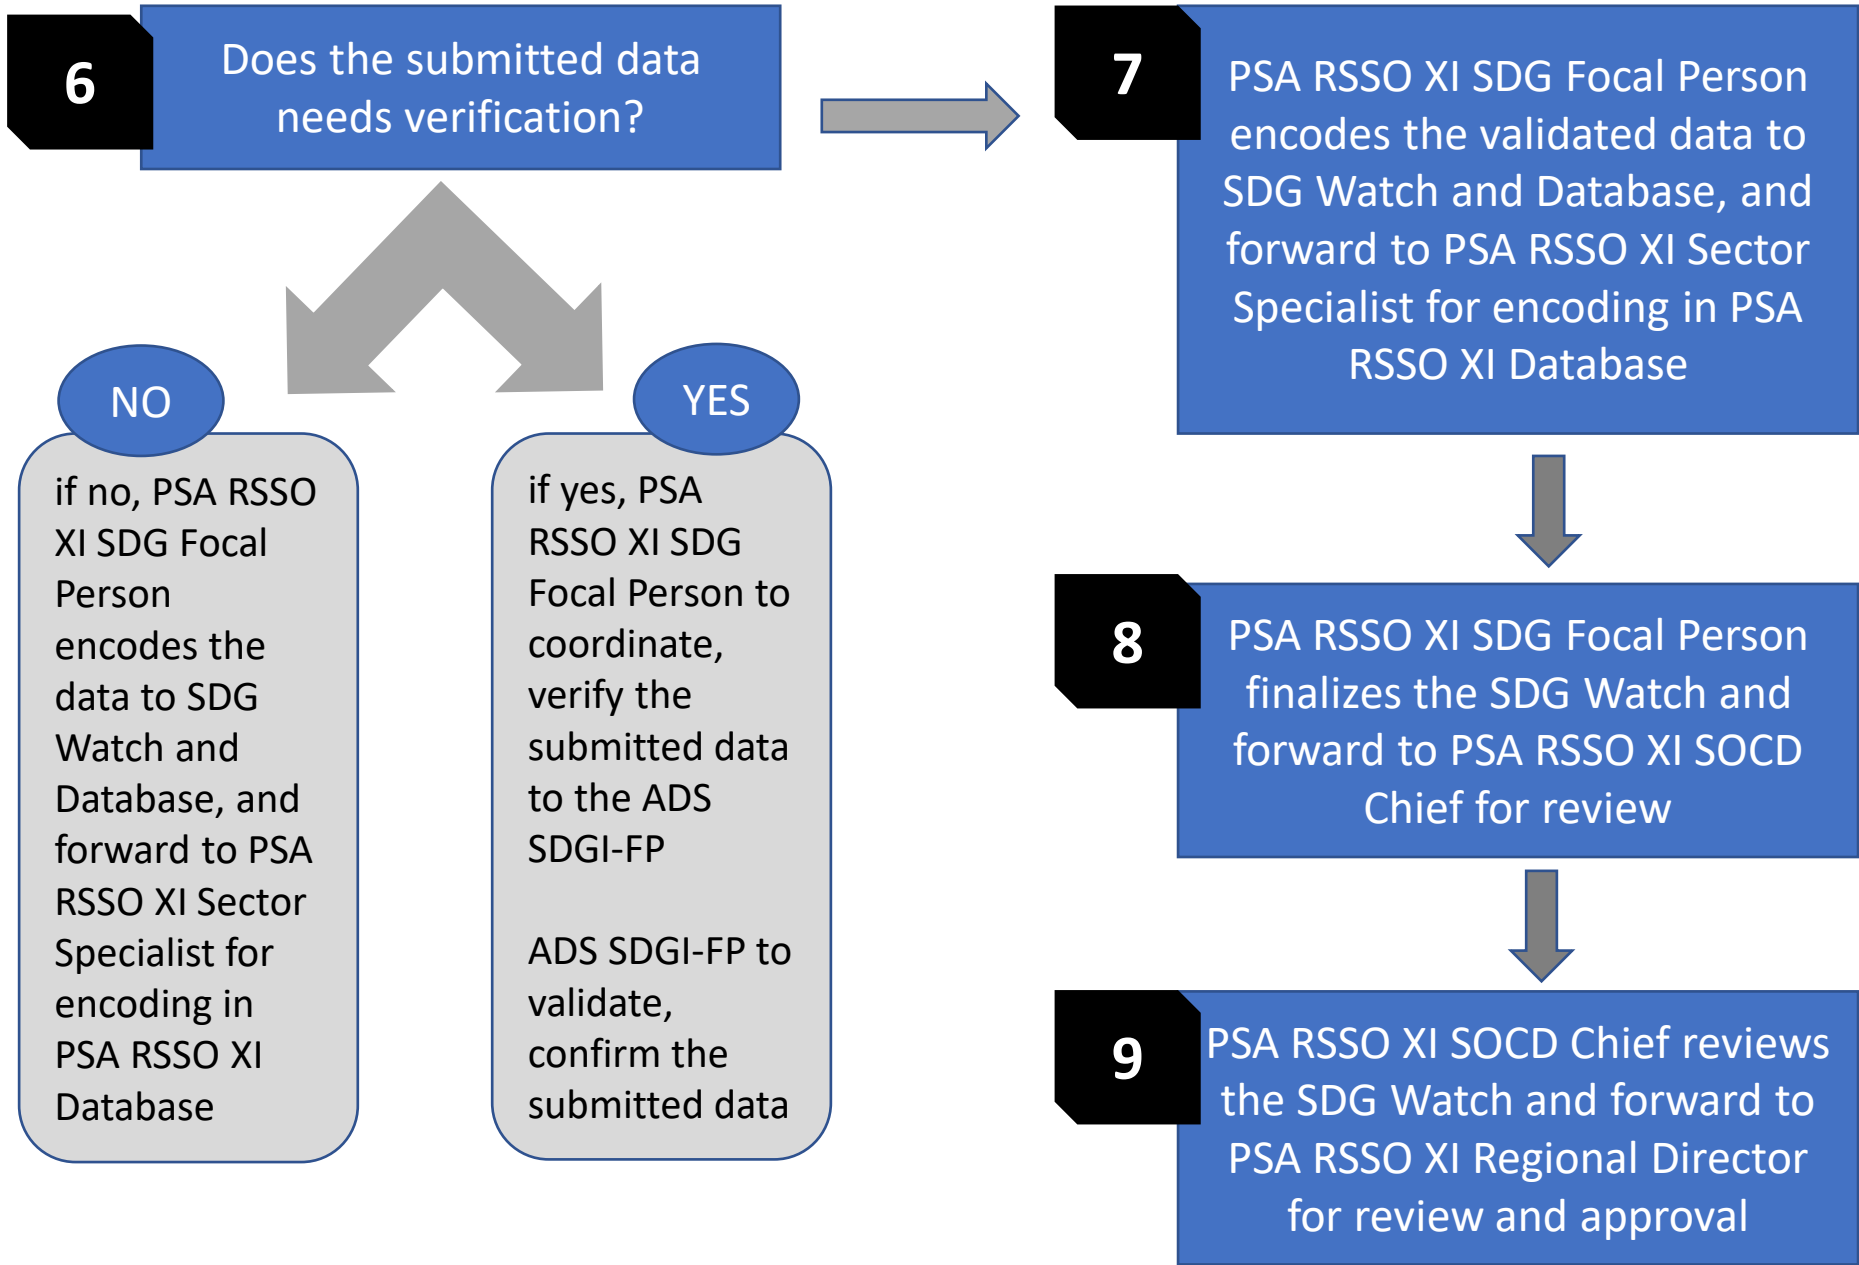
6

Does the submitted data needs verification?

NO

if no, PSA RSSO XI SDG Focal Person encodes the data to SDG Watch and Database, and forward to PSA RSSO XI Sector Specialist for encoding in PSA RSSO XI Database

YES

if yes, PSA RSSO XI SDG Focal Person to coordinate, verify the submitted data to the ADS SDGI-FP

ADS SDGI-FP to validate, confirm the submitted data

7

PSA RSSO XI SDG Focal Person encodes the validated data to SDG Watch and Database, and forward to PSA RSSO XI Sector Specialist for encoding in PSA RSSO XI Database

8

PSA RSSO XI SDG Focal Person finalizes the SDG Watch and forward to PSA RSSO XI SOCD Chief for review

9

PSA RSSO XI SOCD Chief reviews the SDG Watch and forward to PSA RSSO XI Regional Director for review and approval